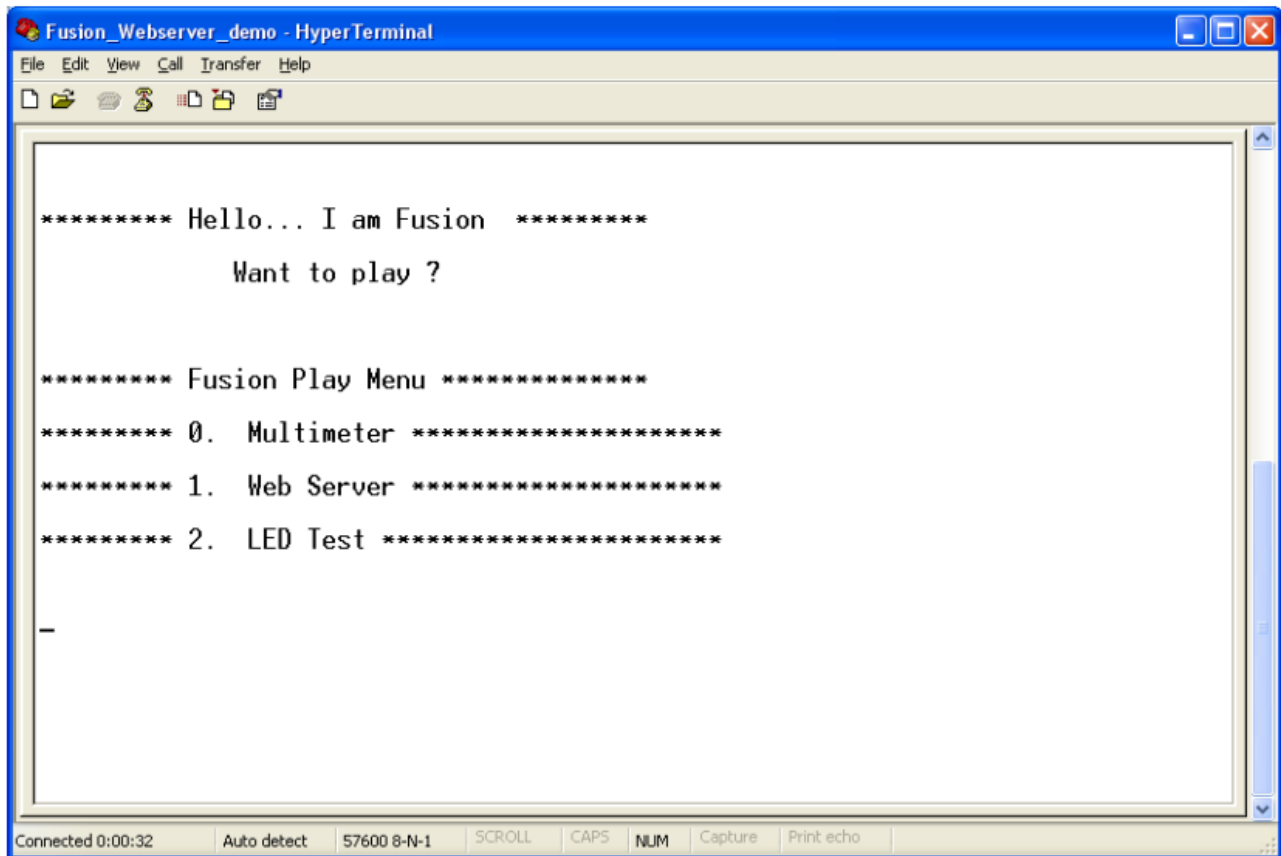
Fusion_Webserver_demo - HyperTerminal

File Edit View Call Transfer Help

\*\*\*\*\*\*\*\*\* Hello... I am Fusion \*\*\*\*\*\*\*\*\*

Want to play ?

\*\*\*\*\*\*\*\*\* Fusion Play Menu \*\*\*\*\*\*\*\*\*\*\*\*\*\*\*

\*\*\*\*\*\*\*\*\* 0. Multimeter \*\*\*\*\*\*\*\*\*\*\*\*\*\*\*\*\*\*\*\*\*

\*\*\*\*\*\*\*\*\* 1. Web Server \*\*\*\*\*\*\*\*\*\*\*\*\*\*\*\*\*\*\*\*\*

\*\*\*\*\*\*\*\*\* 2. LED Test \*\*\*\*\*\*\*\*\*\*\*\*\*\*\*\*\*\*\*\*\*\*\*

Connected 0:00:32 | Auto detect | 57600 8-N-1 | SCROLL | CAPS | NUM | Capture | Print echo